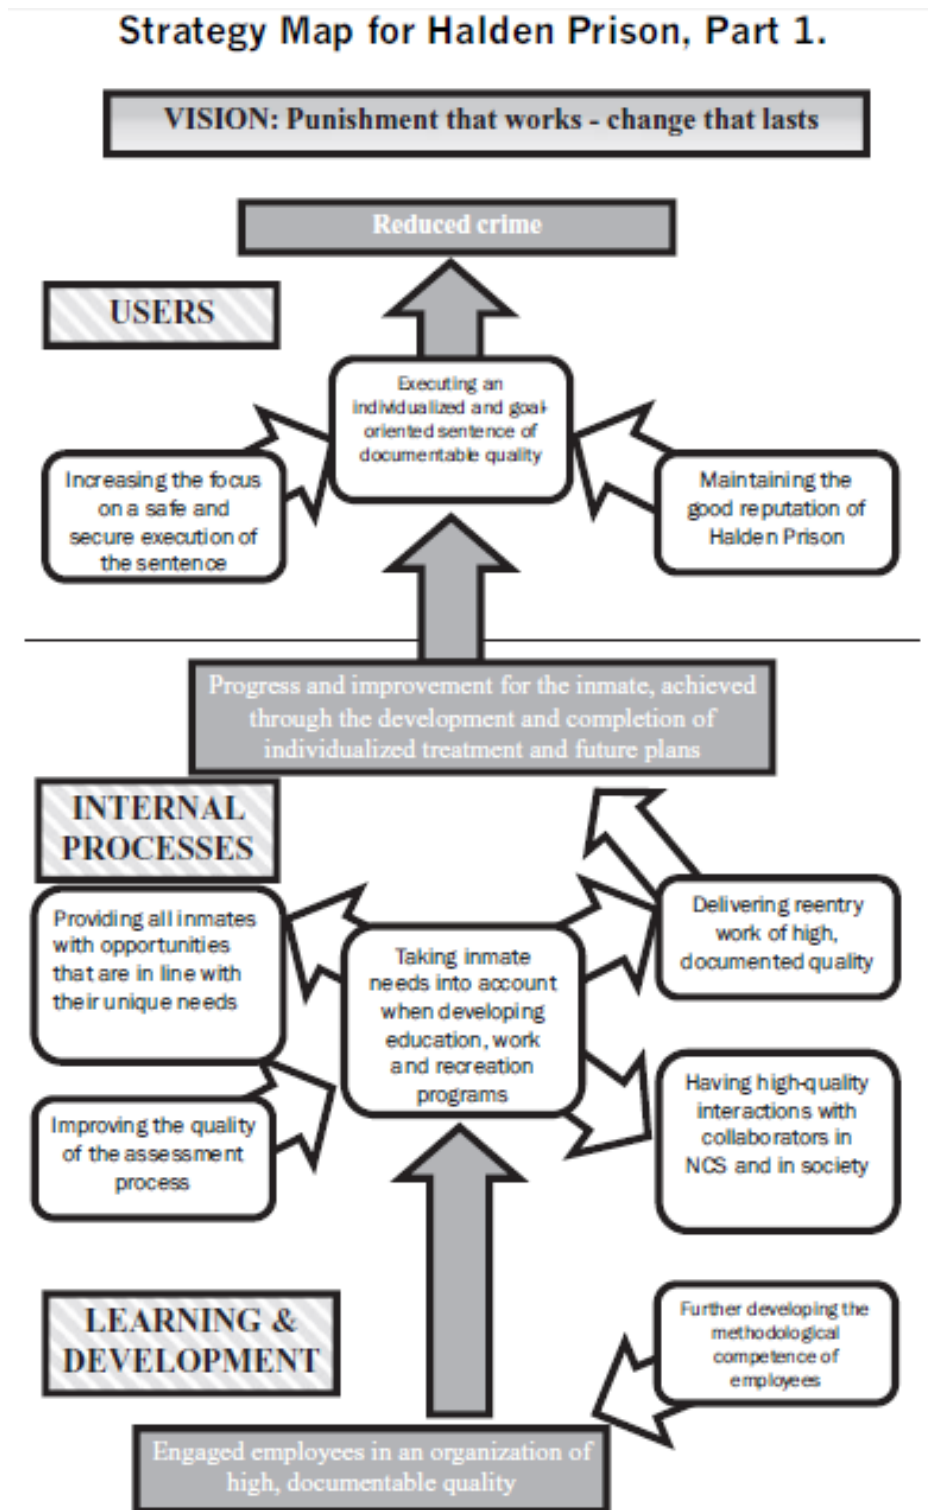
Strategy Map for Halden Prison, Part 1.

VISION: Punishment that works - change that lasts

Reduced crime

USERS

Executing an individualized and goal-oriented sentence of documentable quality

Increasing the focus on a safe and secure execution of the sentence

Maintaining the good reputation of Halden Prison

Progress and improvement for the inmate, achieved through the development and completion of individualized treatment and future plans

INTERNAL PROCESSES

Providing all inmates with opportunities that are in line with their unique needs

Taking inmate needs into account when developing education, work and recreation programs

Delivering reentry work of high, documented quality

Improving the quality of the assessment process

Having high-quality interactions with collaborators in NCS and in society

LEARNING & DEVELOPMENT

Further developing the methodological competence of employees

Engaged employees in an organization of high, documentable quality